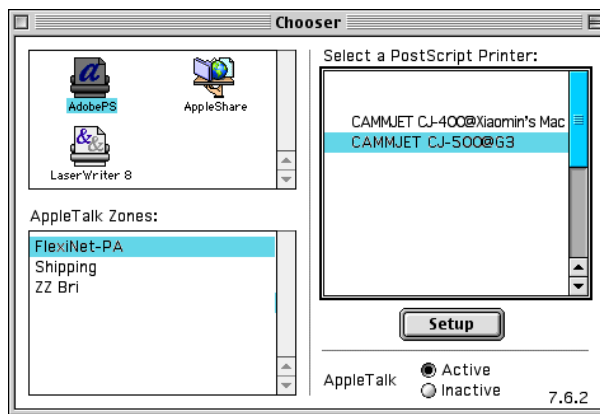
Chooser

AdobePS
AppleShare
LaserWriter 8

AppleTalk Zones:
FlexiNet-PA
Shipping
ZZ Bri

Select a PostScript Printer:
CAMMJET CJ-400@Xiaomin's Mac
CAMMJET CJ-500@G3

Setup

AppleTalk
Active
Inactive

7.6.2